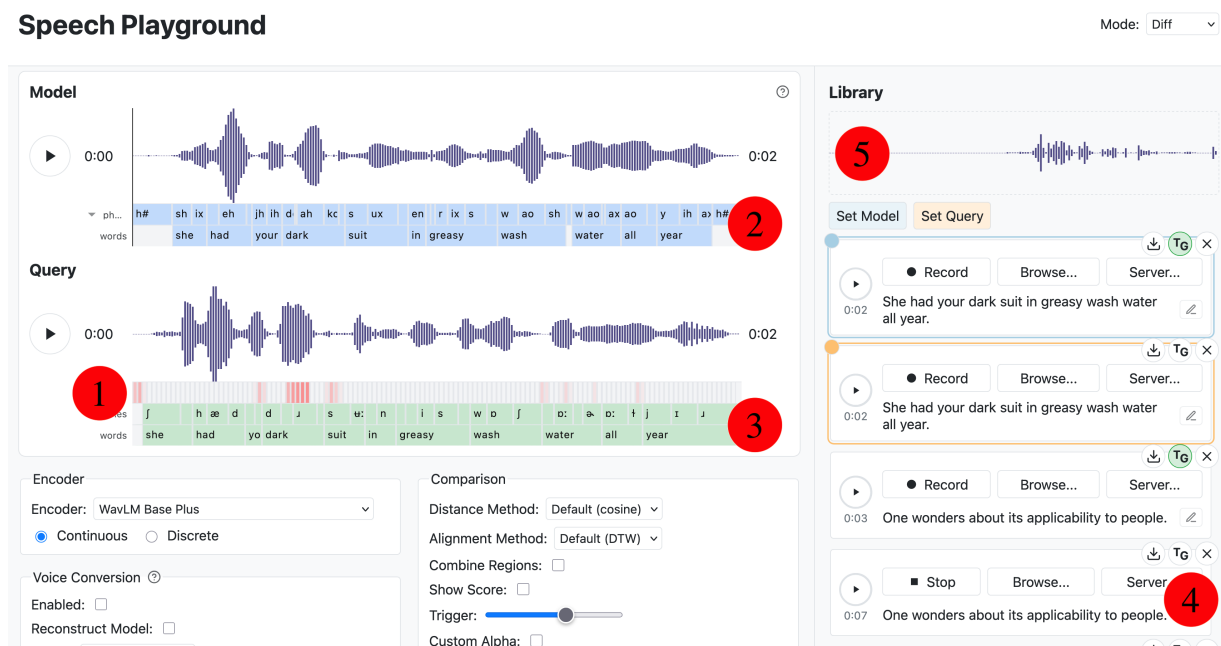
Speech Playground

Mode: Diff

Model

0:00

0:02

ph... h# sh ix eh jh ih d ah kc s ux en r ix s w ao sh w ao ax ao y ih ax h#

words she had your dark suit in greasy wash water all year

2

Query

0:00

0:02

1

...es ʃ h æ d d ɹ s ʉː n i s w ɒ ʃ ɒː ɚ ɒː ɫ j ɪ ɹ

words she had yo dark suit in greasy wash water all year

3

Encoder

Encoder: WavLM Base Plus

Continuous Discrete

Voice Conversion

Enabled:

Reconstruct Model:

Comparison

Distance Method: Default (cosine)

Alignment Method: Default (DTW)

Combine Regions:

Show Score:

Trigger:

Custom Alpha:

Library

5

Set Model Set Query

TG

0:02 Record Browse... Server...

She had your dark suit in greasy wash water all year.

TG

0:02 Record Browse... Server...

She had your dark suit in greasy wash water all year.

TG

0:03 Record Browse... Server...

One wonders about its applicability to people.

TG

0:07 Stop Browse... Server

One wonders about its applicability to people.

4